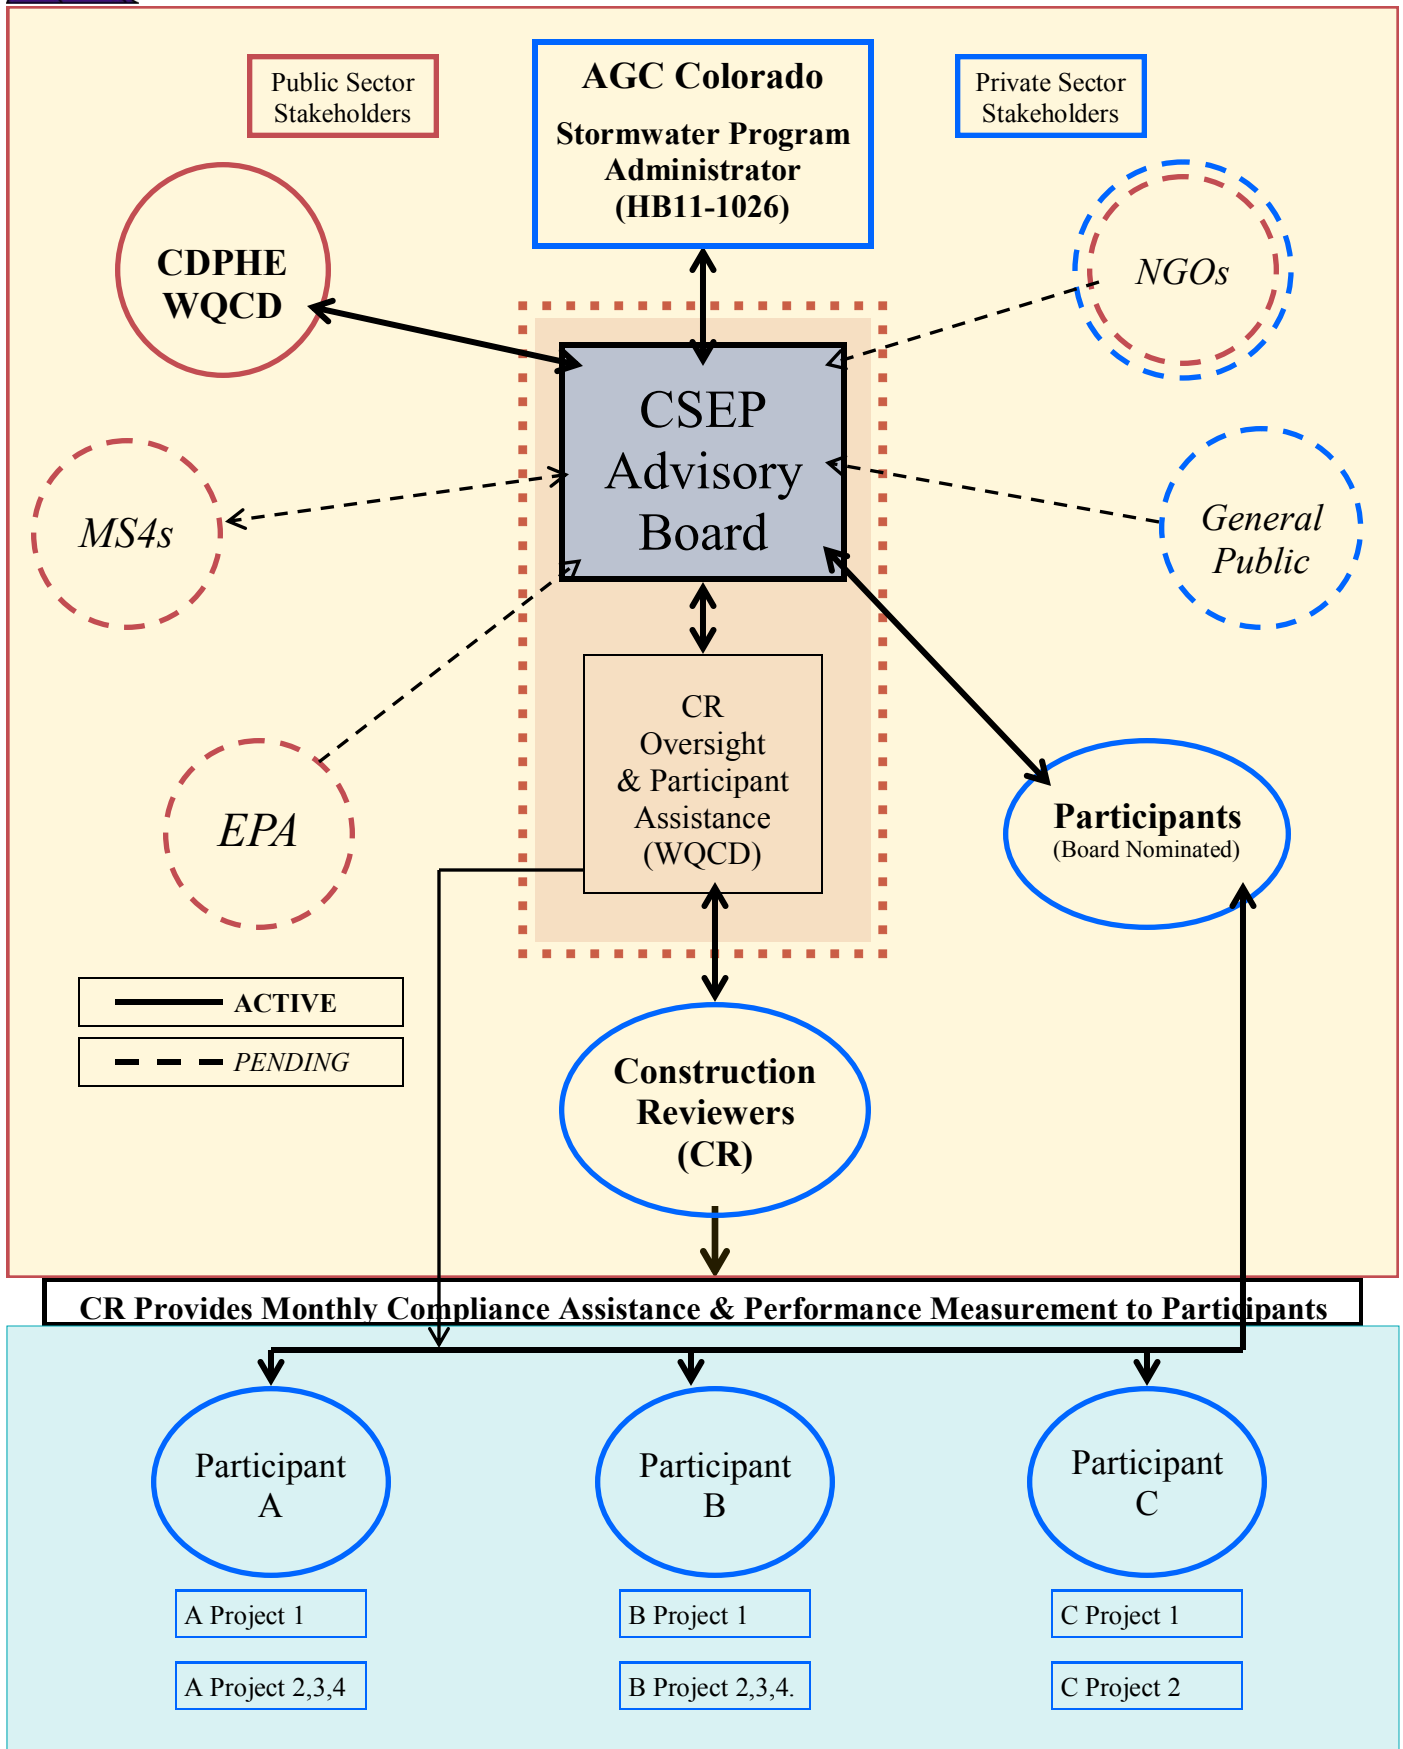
Public Sector Stakeholders

AGC Colorado

Stormwater Program Administrator (HB11-1026)

Private Sector Stakeholders

CDPHE WQCD

NGOs

CSEP Advisory Board

MS4s

General Public

CR Oversight & Participant Assistance (WQCD)

EPA

Participants (Board Nominated)

ACTIVE

PENDING

Construction Reviewers (CR)

CR Provides Monthly Compliance Assistance & Performance Measurement to Participants

Participant A

Participant B

Participant C

A Project 1

A Project 2,3,4

B Project 1

B Project 2,3,4.

C Project 1

C Project 2